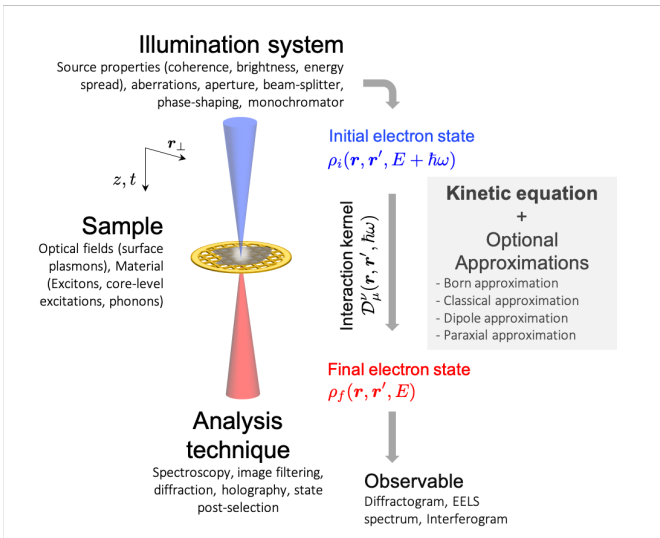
Illumination system
Source properties (coherence, brightness, energy spread), aberrations, aperture, beam-splitter, phase-shaping, monochromator

$\boldsymbol{r}_\perp$

$z, t$

Initial electron state
$\rho_i(\boldsymbol{r}, \boldsymbol{r}', E + \hbar\omega)$

Sample
Optical fields (surface plasmons), Material (Excitons, core-level excitations, phonons)

Interaction kernel
$\mathcal{D}^{\nu}_{\mu}(\boldsymbol{r}, \boldsymbol{r}', \hbar\omega)$

Kinetic equation
+
Optional Approximations
- Born approximation
- Classical approximation
- Dipole approximation
- Paraxial approximation

Final electron state
$\rho_f(\boldsymbol{r}, \boldsymbol{r}', E)$

Analysis technique
Spectroscopy, image filtering, diffraction, holography, state post-selection

Observable
Diffractogram, EELS spectrum, Interferogram